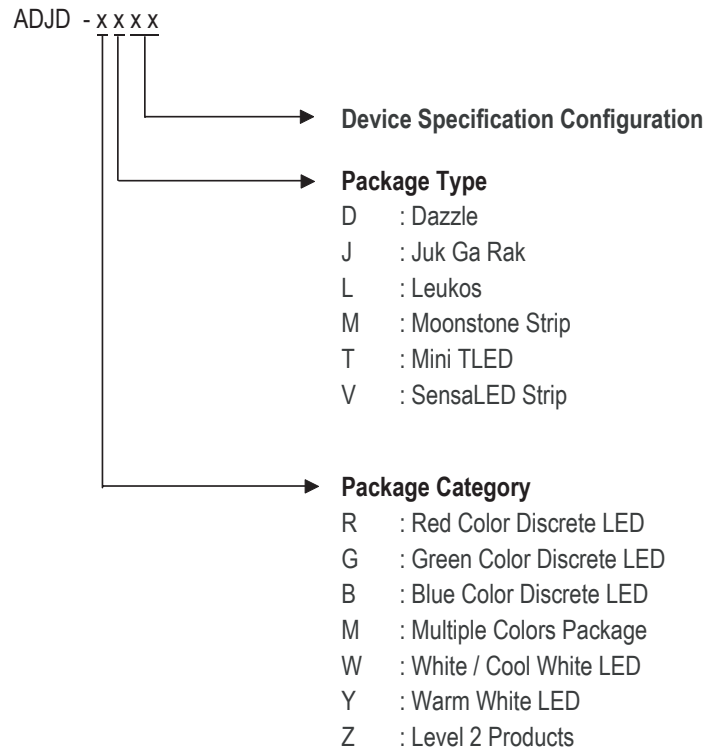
ADJD - x x x x

Device Specification Configuration

Package Type
D : Dazzle
J : Juk Ga Rak
L : Leukos
M : Moonstone Strip
T : Mini TLED
V : SensaLED Strip

Package Category
R : Red Color Discrete LED
G : Green Color Discrete LED
B : Blue Color Discrete LED
M : Multiple Colors Package
W : White / Cool White LED
Y : Warm White LED
Z : Level 2 Products